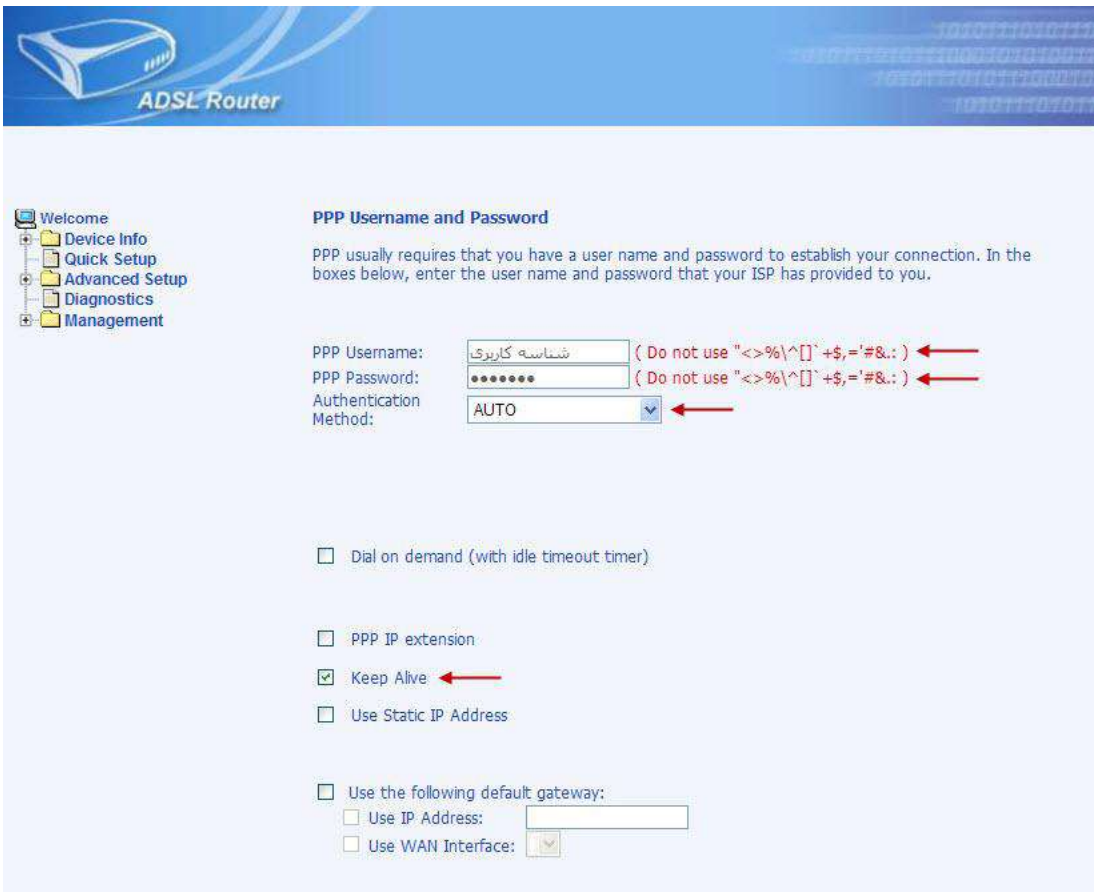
ADSL Router

Welcome
Device Info
Quick Setup
Advanced Setup
Diagnostics
Management

PPP Username and Password

PPP usually requires that you have a user name and password to establish your connection. In the boxes below, enter the user name and password that your ISP has provided to you.

PPP Username: شناسه کاربری ( Do not use "<>%\^[]`+$,='#&.: )
PPP Password: ••••••• ( Do not use "<>%\^[]`+$,='#&.: )
Authentication Method: AUTO

Dial on demand (with idle timeout timer)

PPP IP extension

Keep Alive

Use Static IP Address

Use the following default gateway:
Use IP Address:
Use WAN Interface: